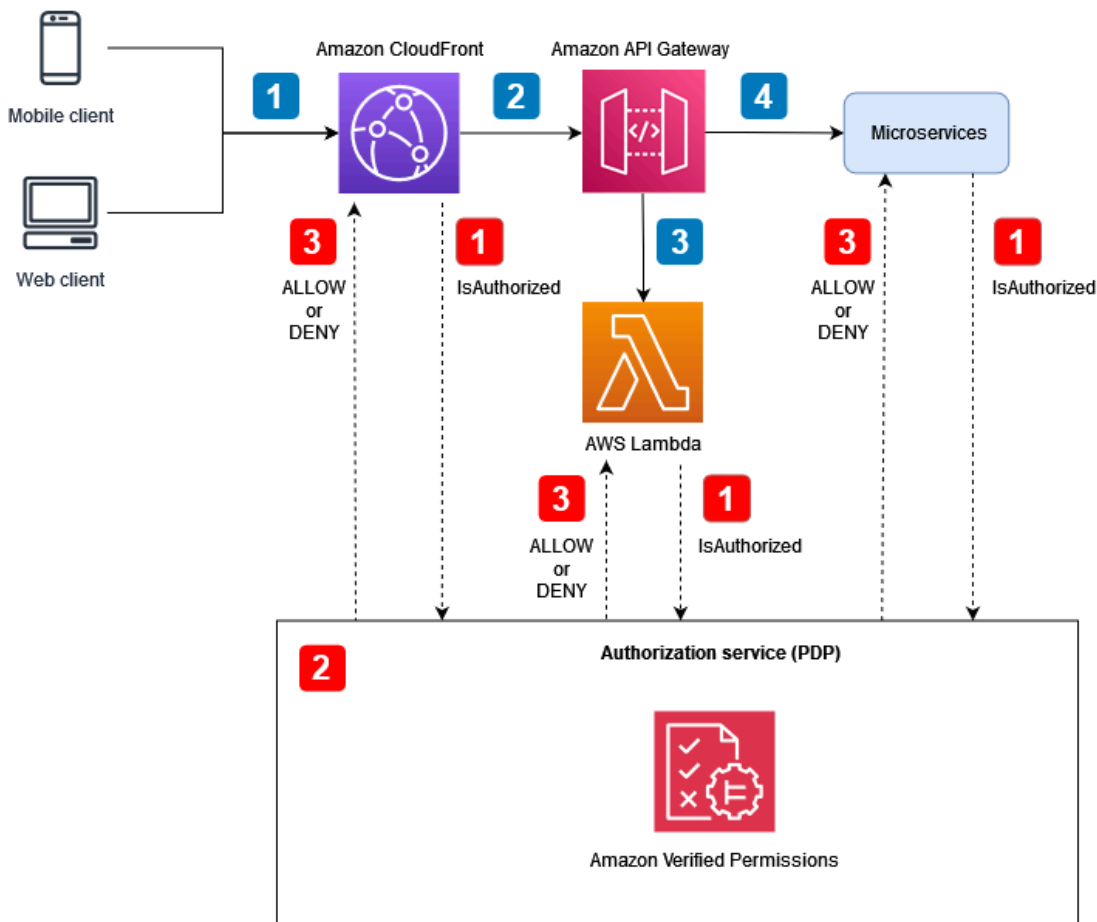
Mobile client

Web client

1

Amazon CloudFront

2

Amazon API Gateway

4

Microservices

3

ALLOW or DENY

1

IsAuthorized

3

3

ALLOW or DENY

1

IsAuthorized

AWS Lambda

3

ALLOW or DENY

1

IsAuthorized

2

Authorization service (PDP)

Amazon Verified Permissions